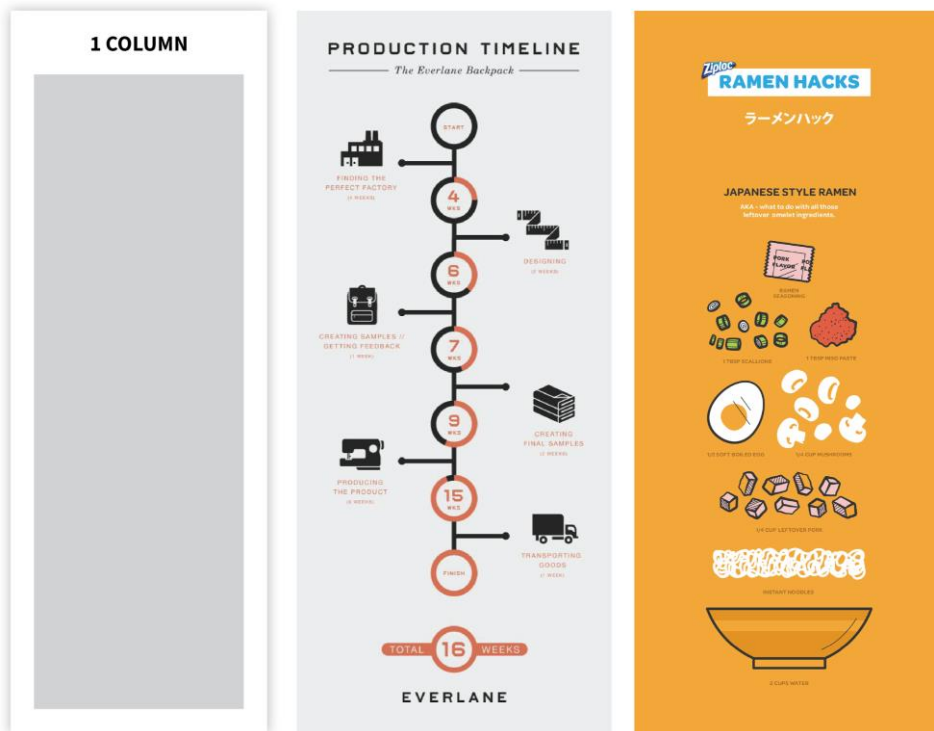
1 COLUMN

PRODUCTION TIMELINE

The Everlane Backpack

START

FINDING THE PERFECT FACTORY

(4 WEEKS)

4 WKS

DESIGNING

(2 WEEKS)

6 WKS

CREATING SAMPLES // GETTING FEEDBACK

(1 WEEK)

7 WKS

CREATING FINAL SAMPLES

(2 WEEKS)

9 WKS

PRODUCING THE PRODUCT

(6 WEEKS)

15 WKS

TRANSPORTING GOODS

(1 WEEK)

FINISH

TOTAL 16 WEEKS

EVERLANE

Ziploc

RAMEN HACKS

ラーメンハック

JAPANESE STYLE RAMEN

AKA - what to do with all those leftover omelet ingredients.

PORK FLAVOR

RAMEN SEASONING

1 TBSP SCALLIONS

1 TBSP MISO PASTE

1/2 SOFT BOILED EGG

1/4 CUP MUSHROOMS

1/4 CUP LEFTOVER PORK

INSTANT NOODLES

2 CUPS WATER